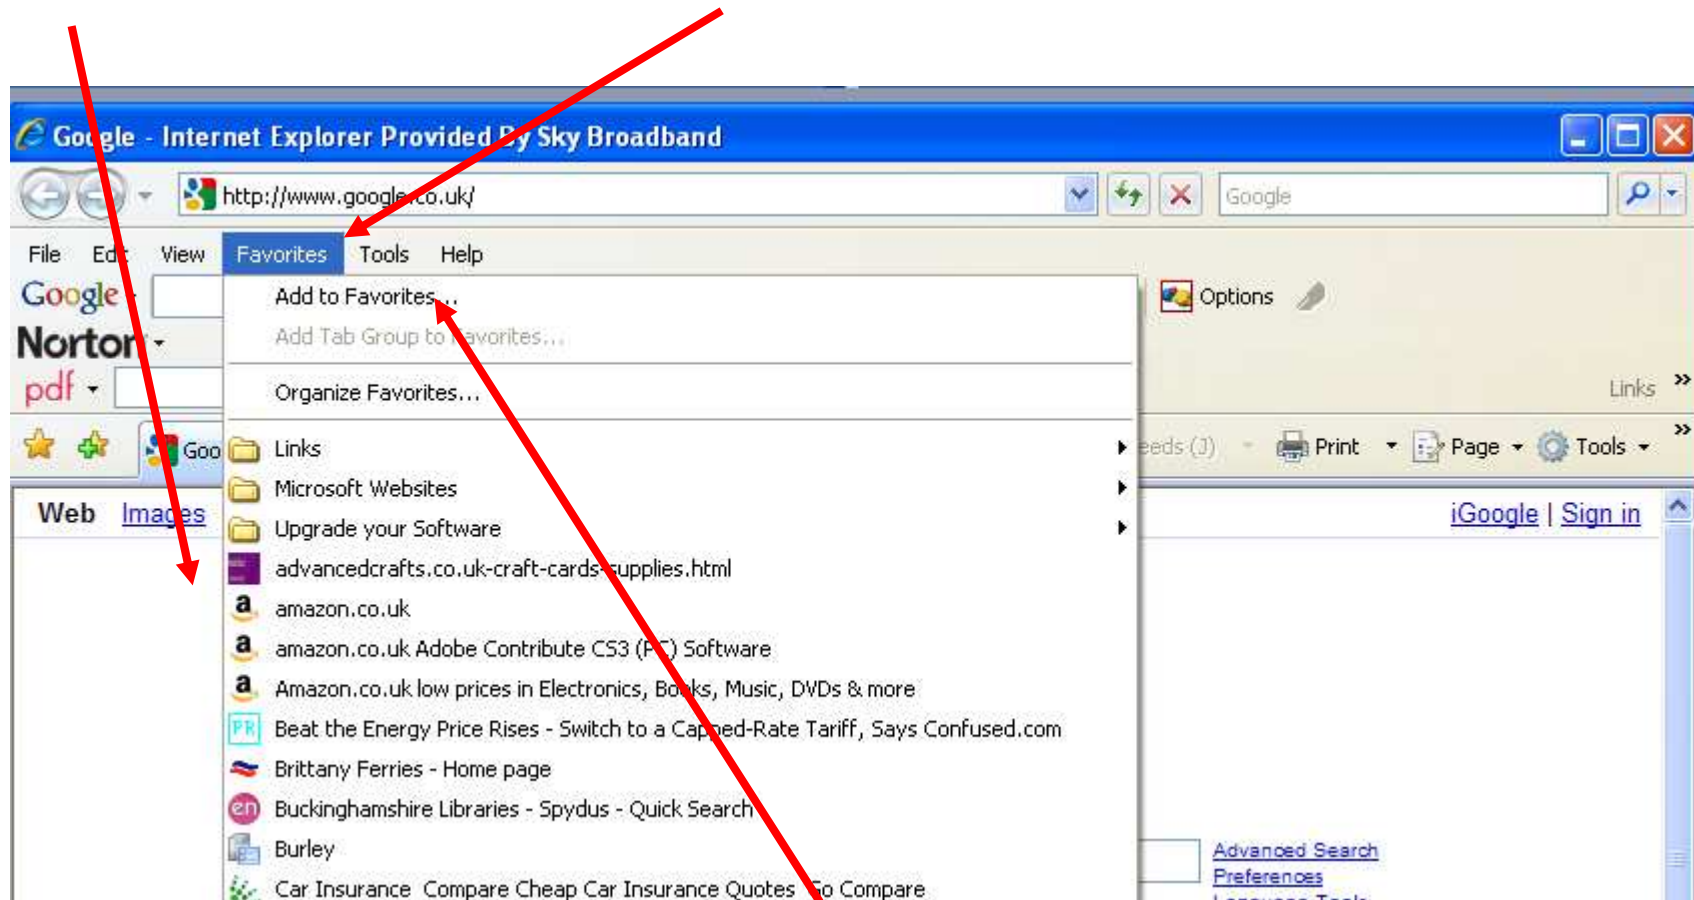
Google - Internet Explorer Provided By Sky Broadband

http://www.google.co.uk/

Google

File Edit View Favorites Tools Help

Google

Norton

pdf

Options

Links »

Goo

Feeds (J) Print Page Tools »

Web Images

iGoogle | Sign in

Add to Favorites...

Add Tab Group to Favorites...

Organize Favorites...

Links

Microsoft Websites

Upgrade your Software

advancedcrafts.co.uk-craft-cards-supplies.html

amazon.co.uk

amazon.co.uk Adobe Contribute CS3 (PC) Software

Amazon.co.uk low prices in Electronics, Books, Music, DVDs & more

Beat the Energy Price Rises - Switch to a Capped-Rate Tariff, Says Confused.com

Brittany Ferries - Home page

Buckinghamshire Libraries - Spydus - Quick Search

Burley

Car Insurance Compare Cheap Car Insurance Quotes Go Compare

Advanced Search

Preferences

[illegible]